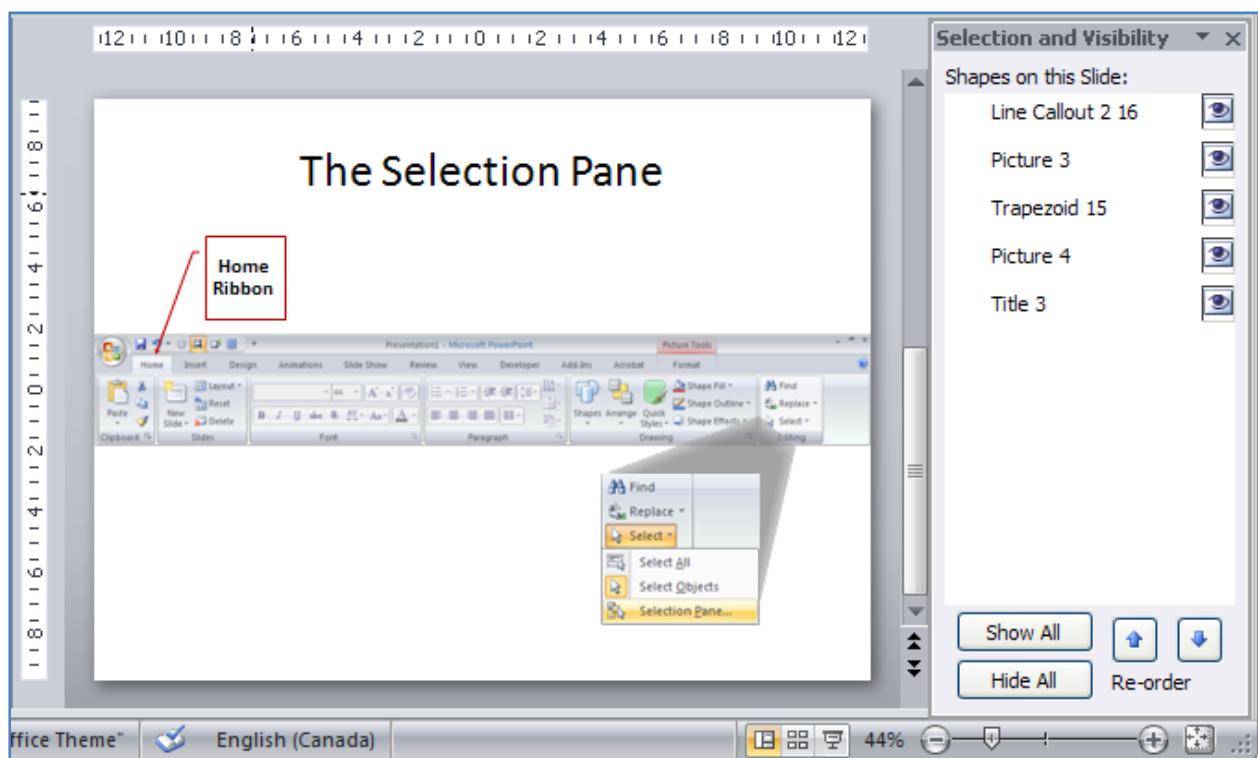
12 10 8 6 4 2 0 2 4 6 8 10 12

8 6 4 2 0 2 4 6 8

The Selection Pane

Home Ribbon

Presentation1 - Microsoft PowerPoint

Picture Tools

Home Insert Design Animations Slide Show Review View Developer Add-Ins Acrobat Format

Paste

New Slide

Layout

Reset

Delete

Clipboard

Slides

Font

Paragraph

Shapes Arrange Quick Styles

Shape Fill

Shape Outline

Shape Effects

Drawing

Find

Replace

Select

Editing

Find

Replace

Select

Select All

Select Objects

Selection Pane...

Selection and Visibility

Shapes on this Slide:

Line Callout 2 16

Picture 3

Trapezoid 15

Picture 4

Title 3

Show All

Hide All

Re-order

ffice Theme"

English (Canada)

44%